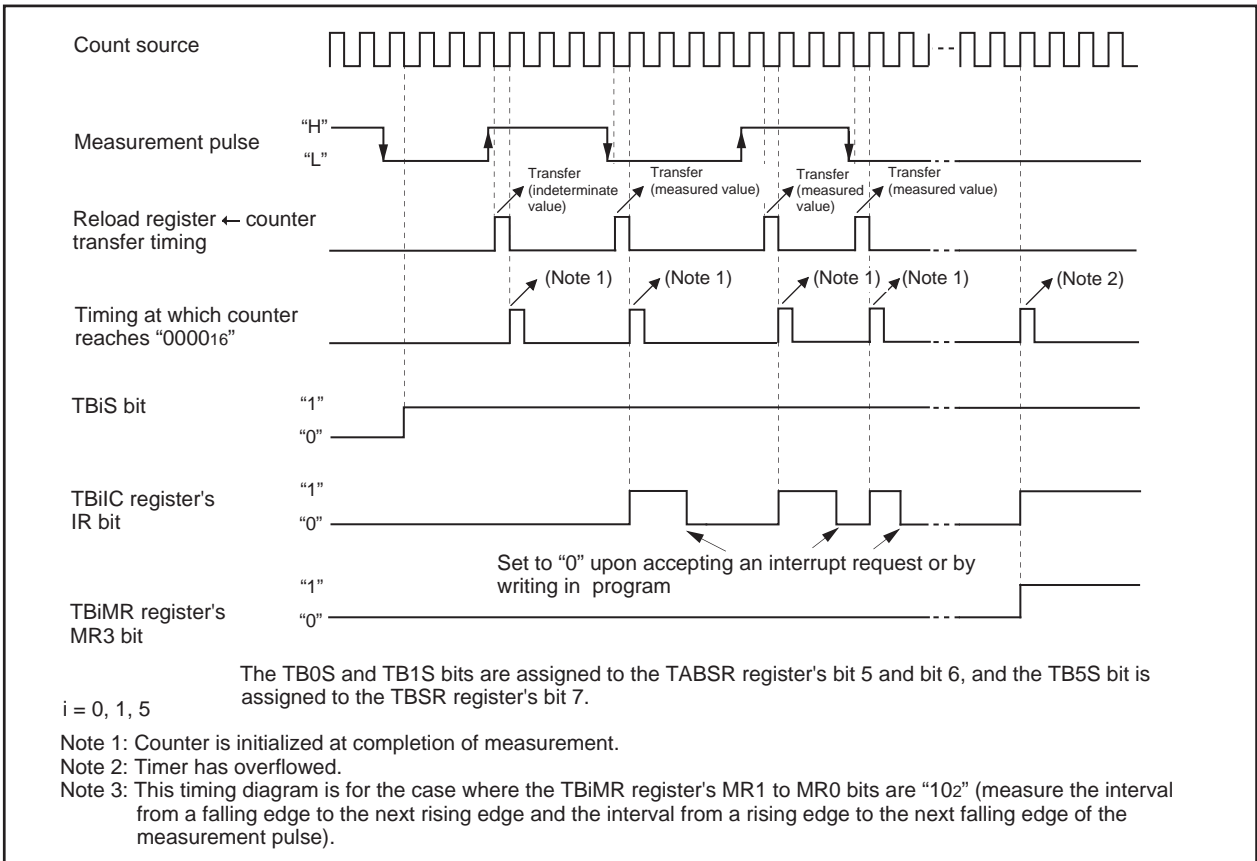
Count source

Measurement pulse
"H"
"L"

Transfer (indeterminate value)
Transfer (measured value)
Transfer (measured value)
Transfer (measured value)

Reload register ← counter transfer timing

(Note 1)
(Note 1)
(Note 1)
(Note 1)
(Note 2)

Timing at which counter reaches "$0000_{16}$"

TBiS bit
"1"
"0"

TBiIC register's IR bit
"1"
"0"

Set to "0" upon accepting an interrupt request or by writing in program

TBiMR register's MR3 bit
"1"
"0"

The TB0S and TB1S bits are assigned to the TABSR register's bit 5 and bit 6, and the TB5S bit is assigned to the TBSR register's bit 7.

i = 0, 1, 5

Note 1: Counter is initialized at completion of measurement.
Note 2: Timer has overflowed.
Note 3: This timing diagram is for the case where the TBiMR register's MR1 to MR0 bits are "$10_2$" (measure the interval from a falling edge to the next rising edge and the interval from a rising edge to the next falling edge of the measurement pulse).